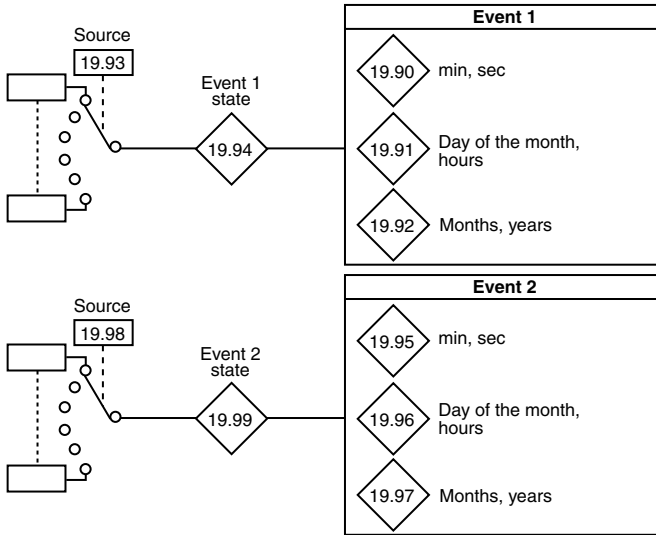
Source

19.93

Event 1 state

19.94

Event 1

19.90 min, sec

19.91 Day of the month, hours

19.92 Months, years

Source

19.98

Event 2 state

19.99

Event 2

19.95 min, sec

19.96 Day of the month, hours

19.97 Months, years